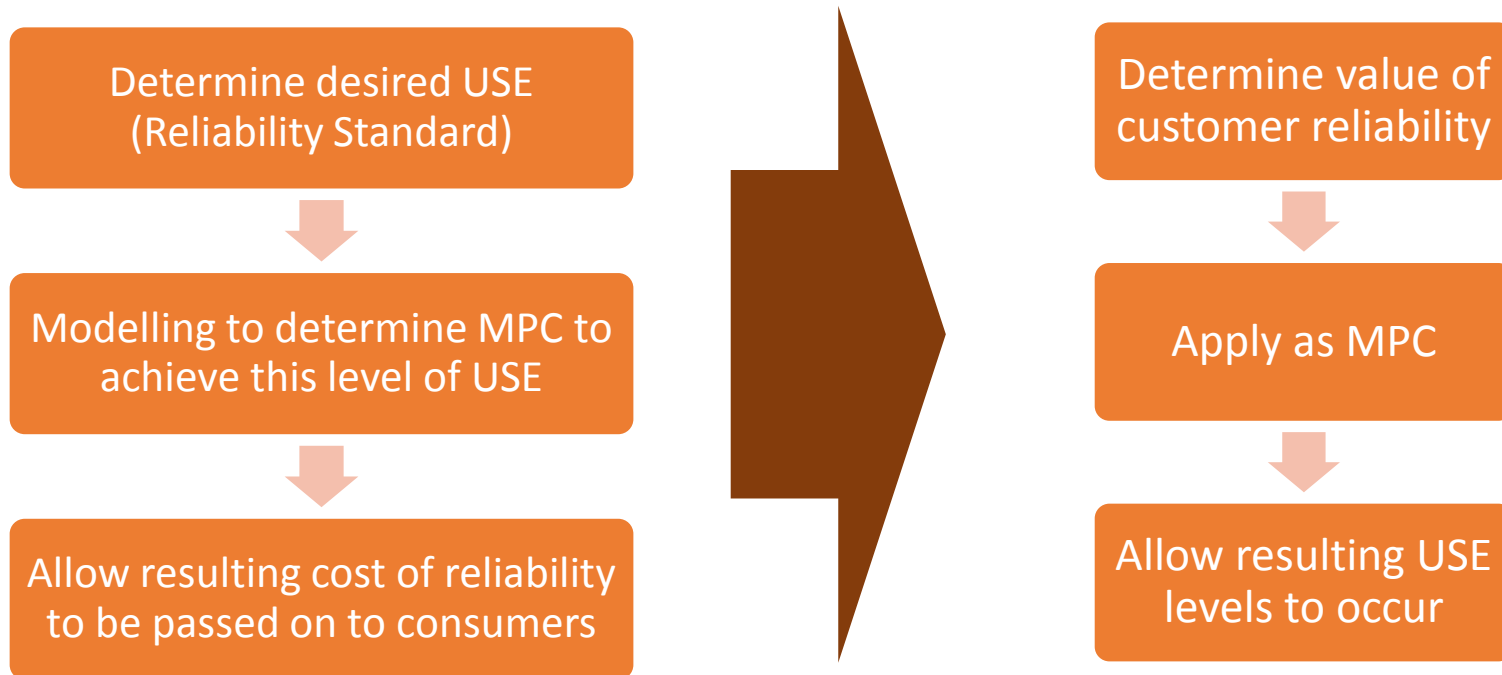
Determine desired USE (Reliability Standard)

Modelling to determine MPC to achieve this level of USE

Allow resulting cost of reliability to be passed on to consumers

Determine value of customer reliability

Apply as MPC

Allow resulting USE levels to occur